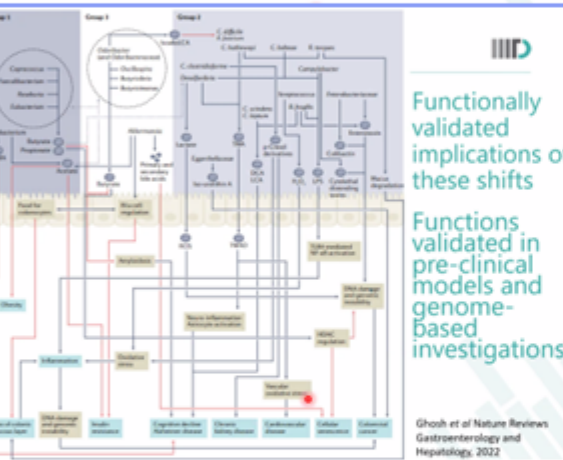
Group 1

Group 2

Functionally validated implications o these shifts

Functions validated in pre-clinical models and genome-based investigations

Ghosh et al Nature Reviews Gastroenterology and Hepatology, 2022